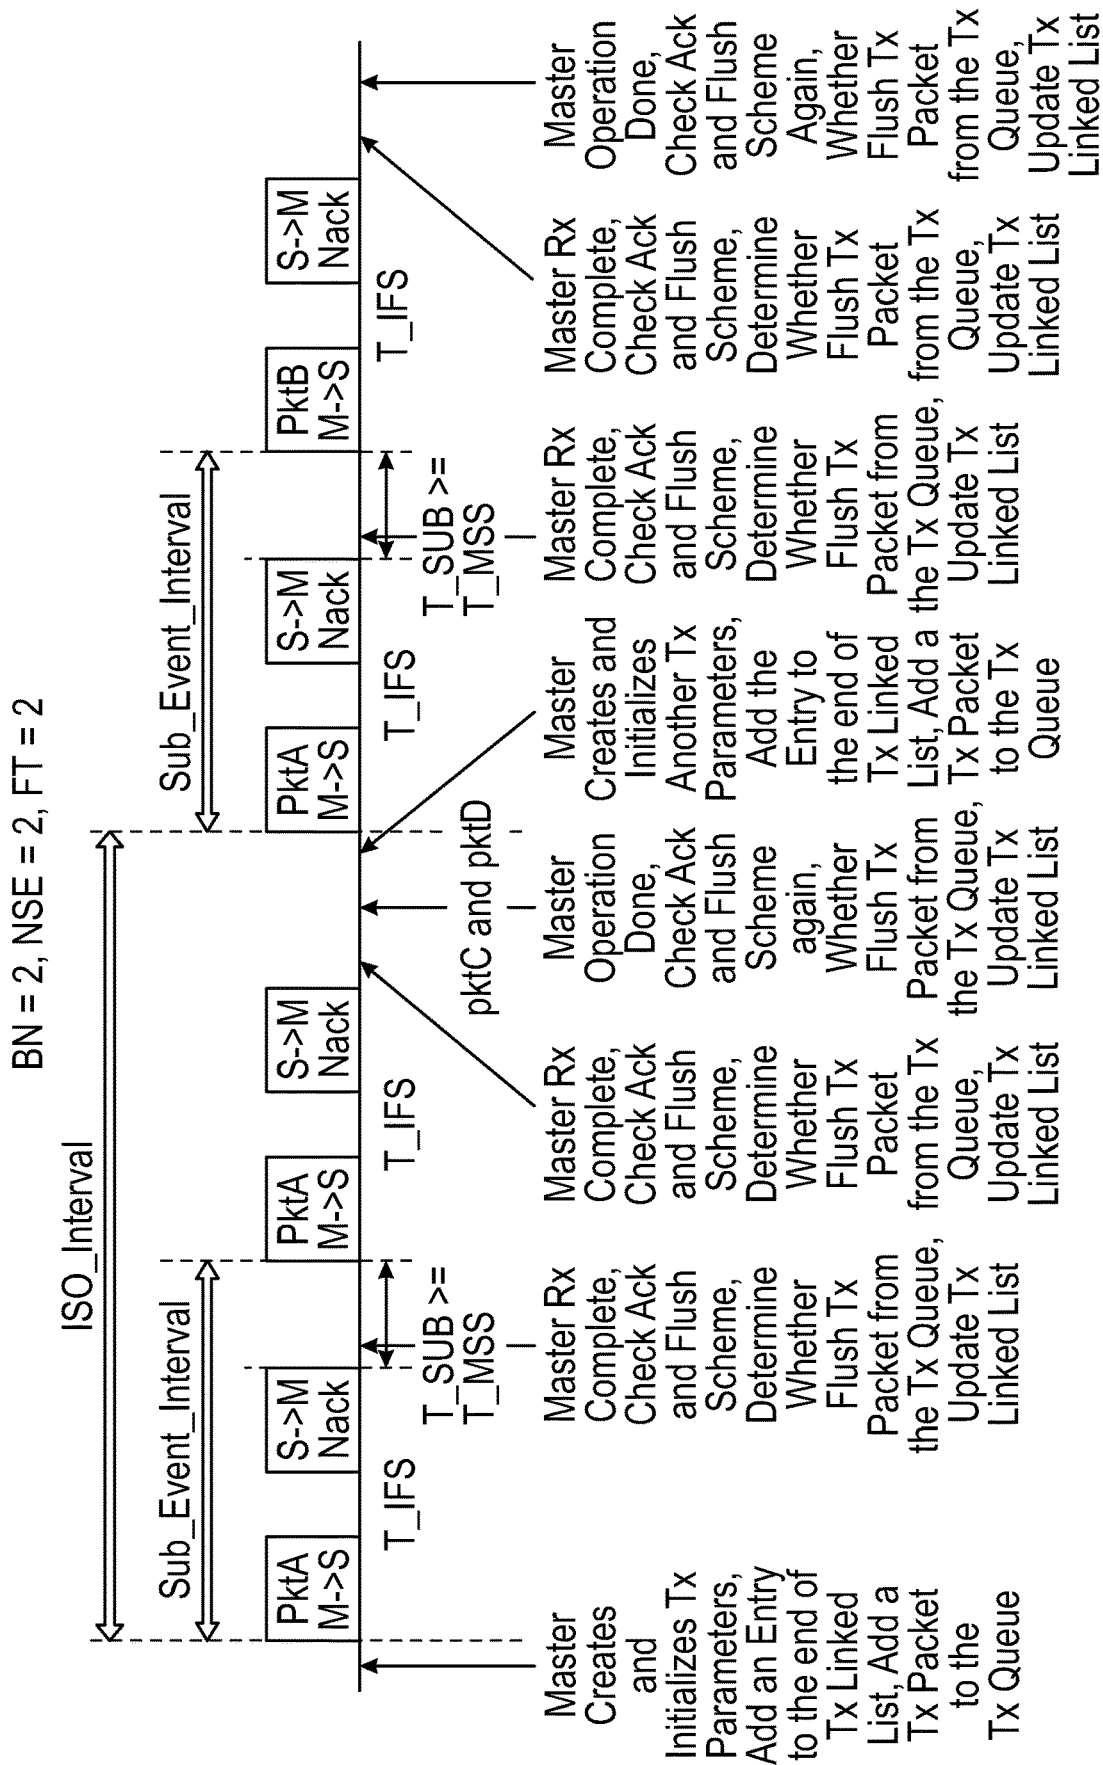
BN = 2, NSE = 2, FT = 2

ISO_Interval

Sub_Event_Interval

Sub_Event_Interval

PktA M->S

T_IFS

S->M Nack

T_SUB >= T_MSS

PktA M->S

T_IFS

S->M Nack

pktC and pktD

PktA M->S

T_IFS

S->M Nack

T_SUB >= T_MSS

PktB M->S

T_IFS

S->M Nack

Master Creates and Initializes Tx Parameters, Add an Entry to the end of Tx Linked List, Add a Tx Packet to the Tx Queue

Master Rx Complete, Check Ack and Flush Scheme, Determine Whether Flush Tx Packet from the Tx Queue, Update Tx Linked List

Master Rx Complete, Check Ack and Flush Scheme, Determine Whether Flush Tx Packet from the Tx Queue, Update Tx Linked List

Master Operation Done, Check Ack and Flush Scheme again, Whether Flush Tx Packet from the Tx Queue, Update Tx Linked List

Master Creates and Initializes Another Tx Parameters, Add the Entry to the end of Tx Linked List, Add a Tx Packet to the Tx Queue

Master Rx Complete, Check Ack and Flush Scheme, Determine Whether Flush Tx Packet from the Tx Queue, Update Tx Linked List

Master Rx Complete, Check Ack and Flush Scheme, Determine Whether Flush Tx Packet from the Tx Queue, Update Tx Linked List

Master Operation Done, Check Ack and Flush Scheme Again, Whether Flush Tx Packet from the Tx Queue, Update Tx Linked List